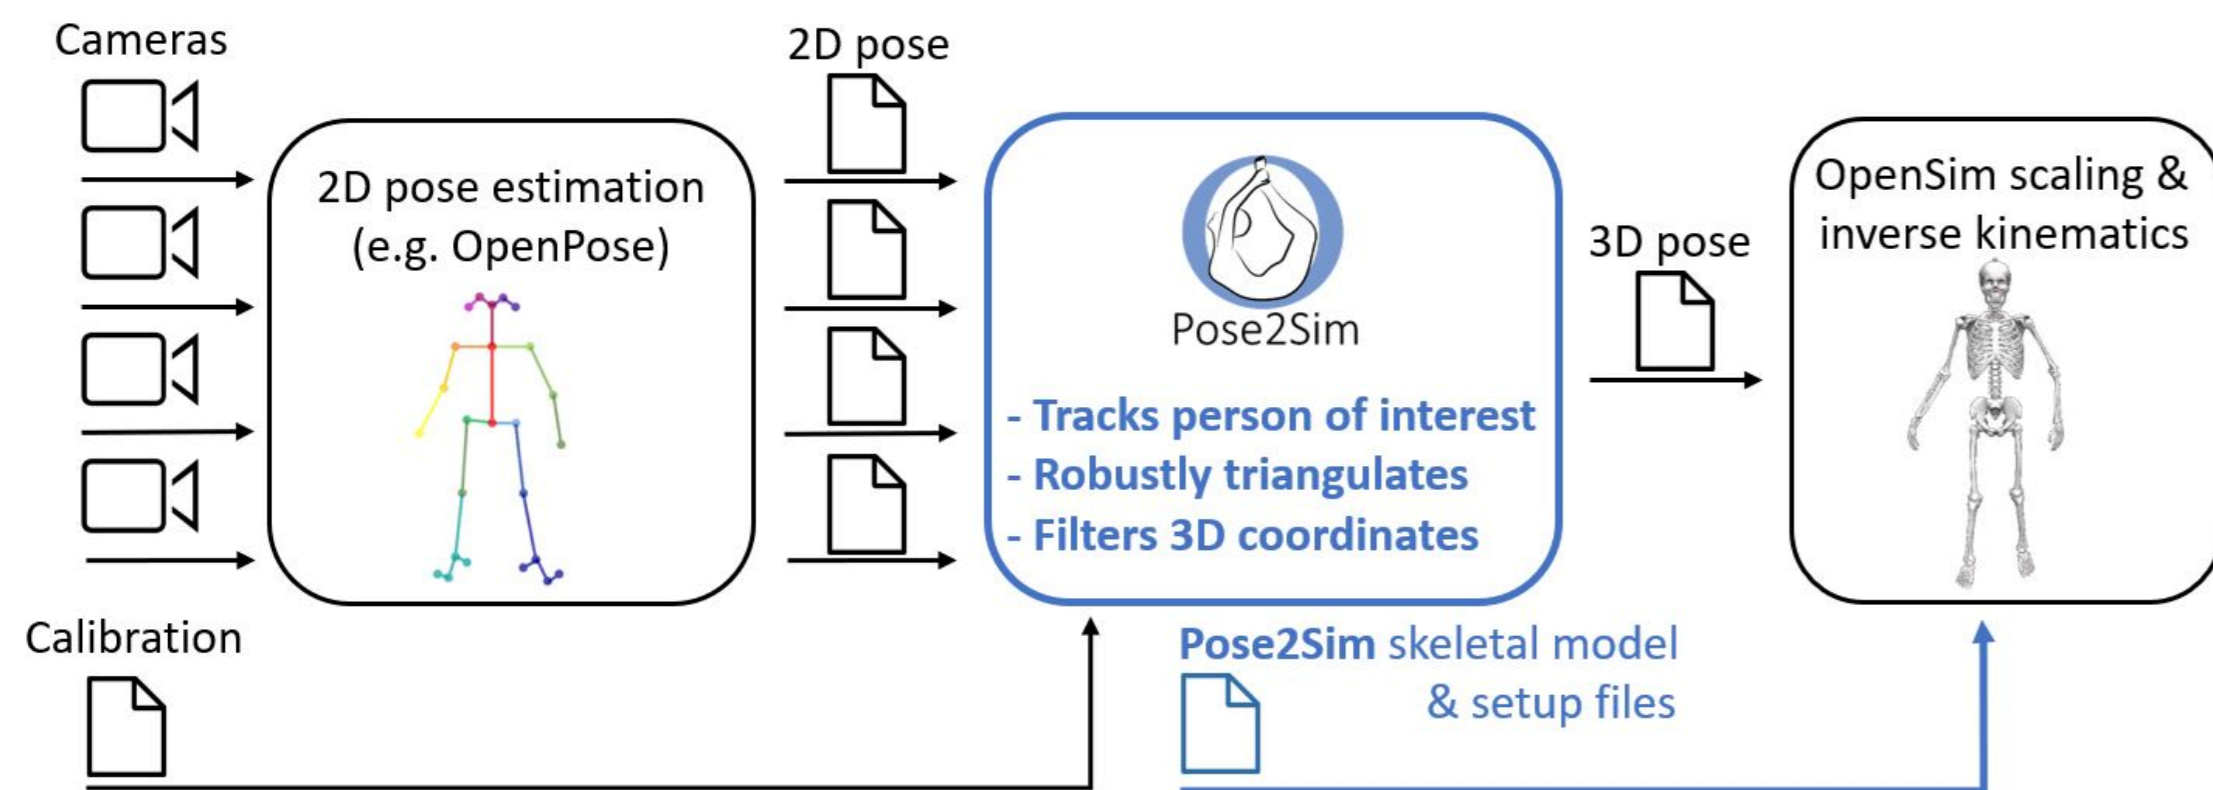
Cameras

2D pose estimation
(e.g. OpenPose)

2D pose

Pose2Sim

- Tracks person of interest
- Robustly triangulates
- Filters 3D coordinates

3D pose

OpenSim scaling &
inverse kinematics

Calibration

Pose2Sim skeletal model
& setup files